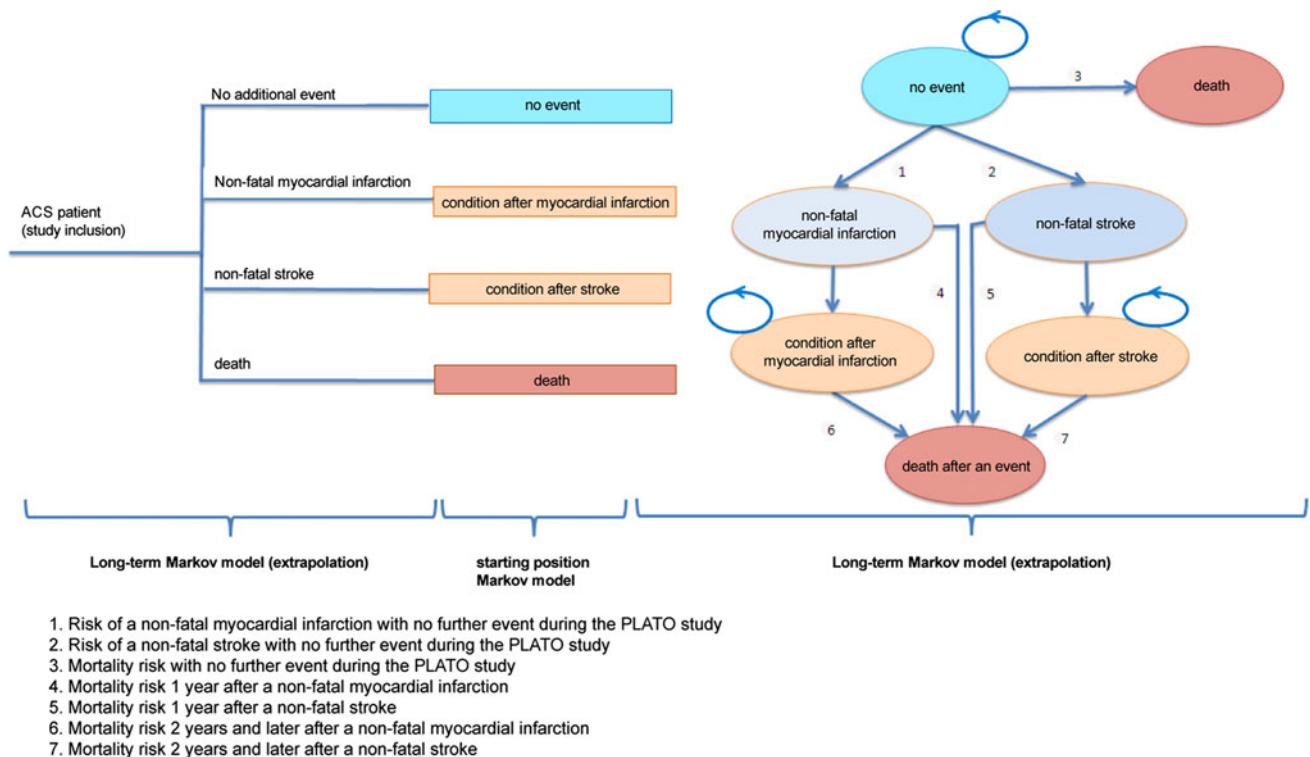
ACS patient (study inclusion)

No additional event

no event

Non-fatal myocardial infarction

condition after myocardial infarction

non-fatal stroke

condition after stroke

death

death

no event

3

death

1

2

non-fatal myocardial infarction

non-fatal stroke

4

5

condition after myocardial infarction

condition after stroke

6

7

death after an event

Long-term Markov model (extrapolation)

starting position Markov model

Long-term Markov model (extrapolation)

1. Risk of a non-fatal myocardial infarction with no further event during the PLATO study
2. Risk of a non-fatal stroke with no further event during the PLATO study
3. Mortality risk with no further event during the PLATO study
4. Mortality risk 1 year after a non-fatal myocardial infarction
5. Mortality risk 1 year after a non-fatal stroke
6. Mortality risk 2 years and later after a non-fatal myocardial infarction
7. Mortality risk 2 years and later after a non-fatal stroke